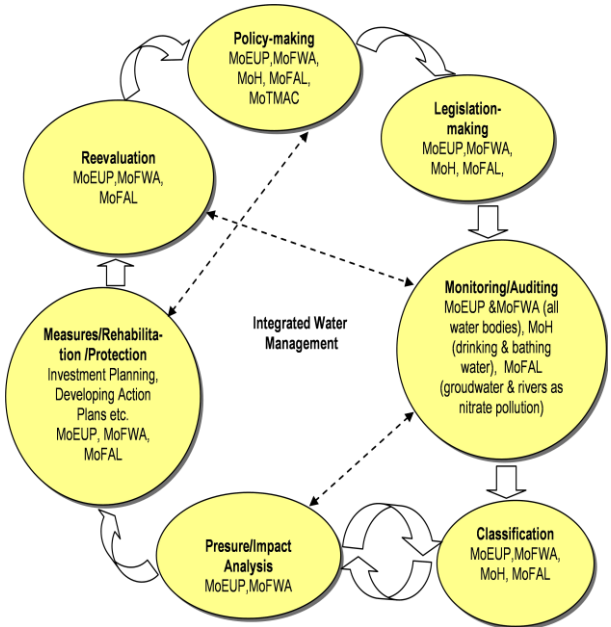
Policy-making
MoEUP,MoFWA, MoH, MoFAL, MoTMAC

Legislation-making
MoEUP,MoFWA, MoH, MoFAL,

Reevaluation
MoEUP,MoFWA, MoFAL

Integrated Water Management

Monitoring/Auditing
MoEUP &MoFWA (all water bodies), MoH (drinking & bathing water), MoFAL (groudwater & rivers as nitrate pollution)

Measures/Rehabilitation /Protection
Investment Planning, Developing Action Plans etc.
MoEUP, MoFWA, MoFAL

Presure/Impact Analysis
MoEUP,MoFWA

Classification
MoEUP,MoFWA, MoH, MoFAL